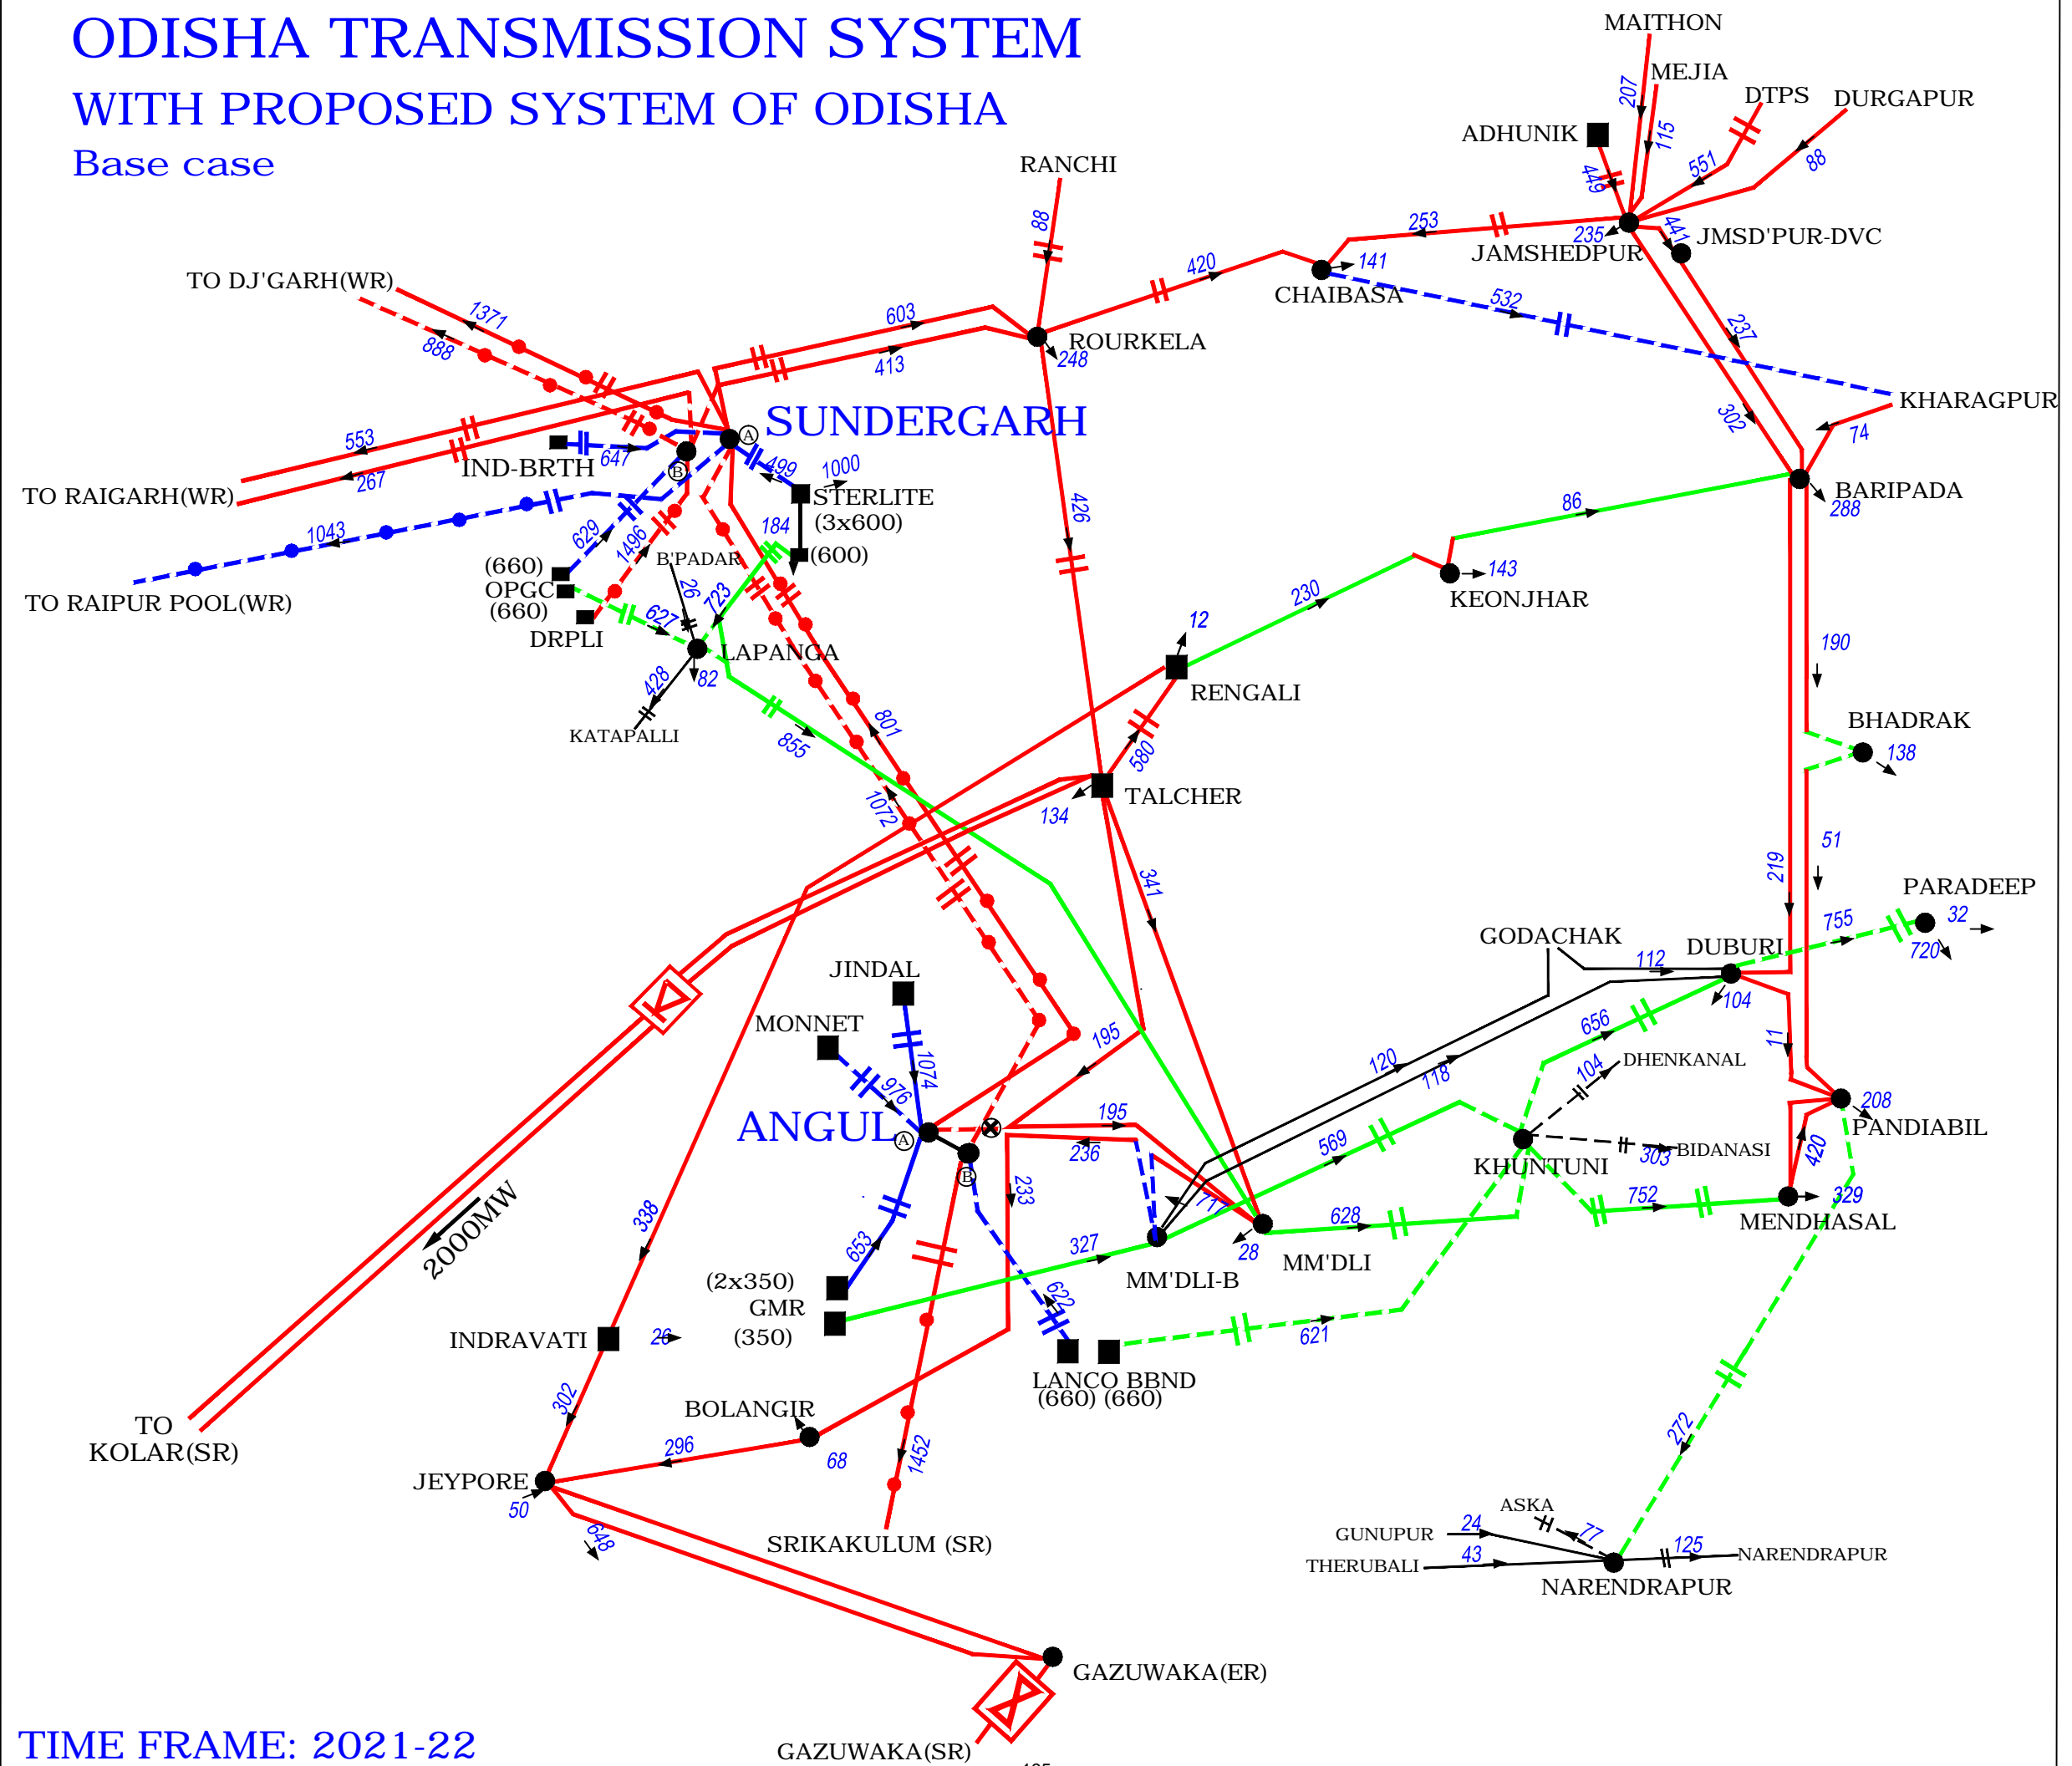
ODISHA TRANSMISSION SYSTEM
WITH PROPOSED SYSTEM OF ODISHA
Base case

MAITHON
MEJIA
207
115
DTPS
DURGAPUR
ADHUNIK
449
551
88
RANCHI
88
253
235
441
JAMSHEDPUR
JMSD'PUR-DVC
420
141
CHAIBASA
TO DJ'GARH(WR)
1371
888
603
413
ROURKELA
248
532
237
KHARAGPUR
302
74
SUNDERGARH
553
267
IND-BRTH
647
499
1000
STERLITE
(3x600)
(600)
TO RAIGARH(WR)
1043
629
1496
184
B'PADAR
BARIPADA
288
86
426
TO RAIPUR POOL(WR)
(660)
OPGC
(660)
DRPLI
26
723
627
LAPANGA
82
428
KATAPALLI
855
801
12
RENGALI
230
143
KEONJHAR
190
BHADRAK
138
580
TALCHER
134
1072
341
51
219
PARADEEP
755
32
720
GODACHAK
112
DUBURI
104
JINDAL
MONNET
1074
976
ANGUL
195
195
236
120
118
656
104
DHENKANAL
11
208
PANDIABIL
303
BIDANASI
KHUNTUNI
569
420
752
329
MENDHASAL
2000MW
338
233
71
28
MM'DLI
628
653
(2x350)
GMR
(350)
327
MM'DLI-B
622
INDRAVATI
26
LANCO BBND
(660) (660)
621
272
TO
KOLAR(SR)
302
BOLANGIR
296
68
1452
JEYPORE
50
648
SRIKAKULUM (SR)
ASKA
GUNUPUR
24
77
THERUBALI
43
125
NARENDRAPUR
NARENDRAPUR
GAZUWAKA(ER)
GAZUWAKA(SR)
TIME FRAME: 2021-22